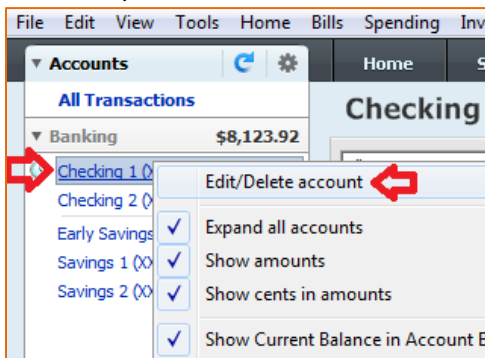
File Edit View Tools Home Bills Spending Inv

Accounts

All Transactions

Banking $8,123.92

Checking 1 (X

Checking 2 (X

Early Savings

Savings 1 (XX

Savings 2 (XX

Home

Checking

Edit/Delete account

Expand all accounts

Show amounts

Show cents in amounts

Show Current Balance in Account B